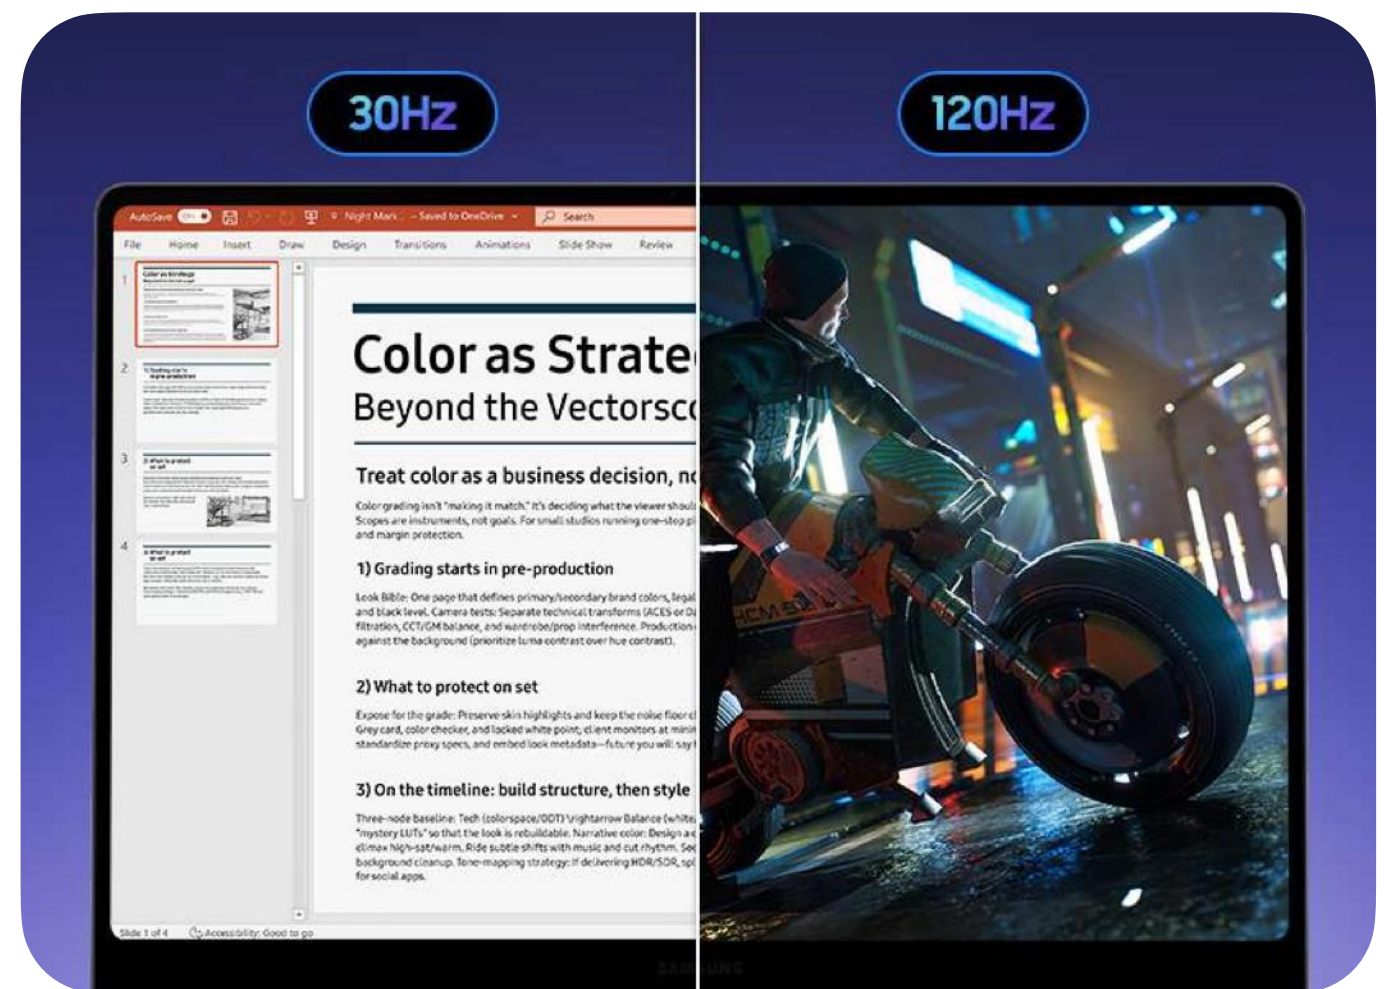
30Hz

120Hz

AutoSave Off Night Mark... • Saved to OneDrive Search

File Home Insert Draw Design Transitions Animations Slide Show Review

1 Color as Strategy

2

3

4

Color as Strate

Beyond the Vectorsc

Treat color as a business decision, n

Color grading isn't "making it match." It's deciding what the viewer shoul Scopes are instruments, not goals. For small studios running one-stop p and margin protection.

1) Grading starts in pre-production

Look Bible: One page that defines primary/secondary brand colors, legal and black level. Camera tests: Separate technical transforms (ACES or D filtration, CCT/GM balance, and wardrobe/prop interference. Production against the background (prioritize luma contrast over hue contrast).

2) What to protect on set

Expose for the grade: Preserve skin highlights and keep the noise floor Grey card, color checker, and locked white point; client monitors at mini standardize proxy specs, and embed look metadata—future you will say

3) On the timeline: build structure, then style

Three-node baseline: Tech (colorspace/ODT) rightarrow Balance (white "mystery LUTs" so that the look is rebuildable. Narrative color: Design a climax high-sat/warm. Ride subtle shifts with music and cut rhythm. Se background cleanup. Tone-mapping strategy: If delivering HDR/SDR, spl for social apps.

Slide 1 of 4 Accessibility: Good to go

SAMSUNG